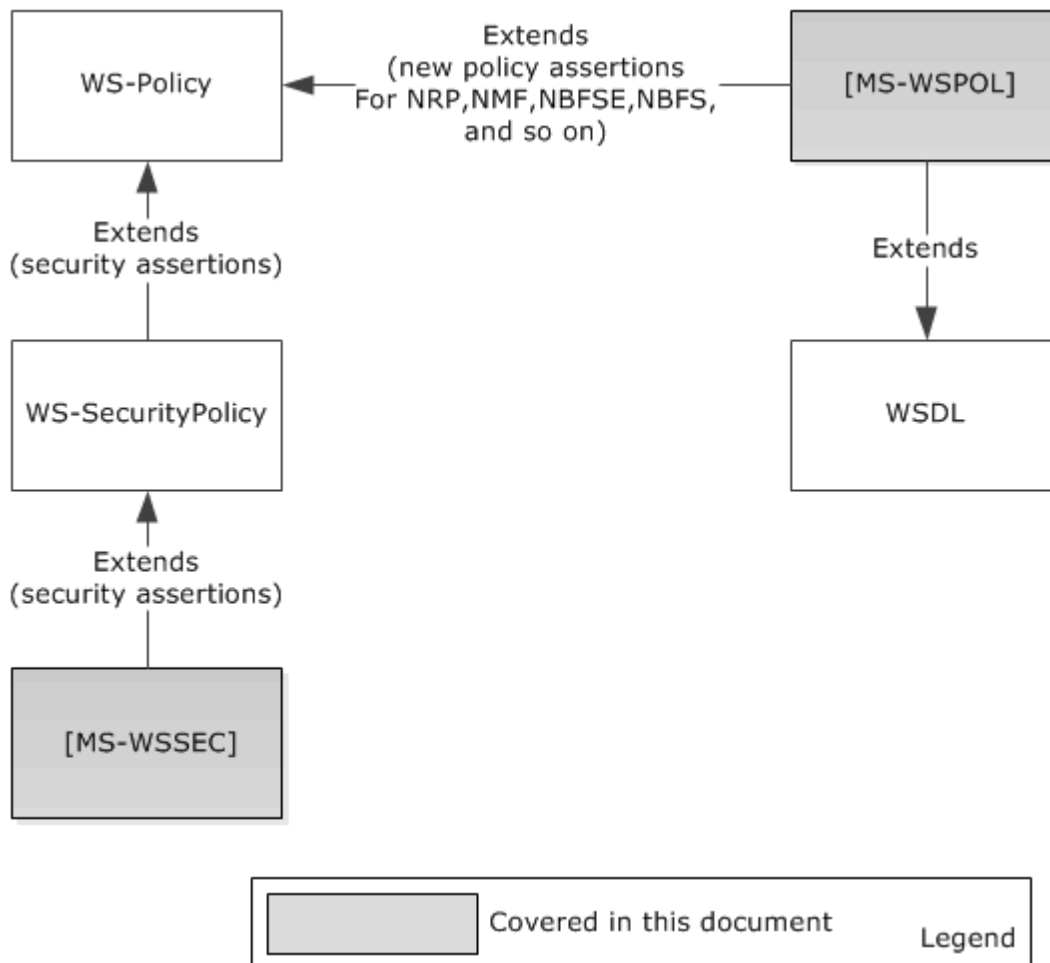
WS-Policy

Extends
(new policy assertions
For NRP,NMF,NBFSE,NBFS,
and so on)

[MS-WSPOL]

Extends
(security assertions)

Extends

WS-SecurityPolicy

WSDL

Extends
(security assertions)

[MS-WSSEC]

Covered in this document

Legend